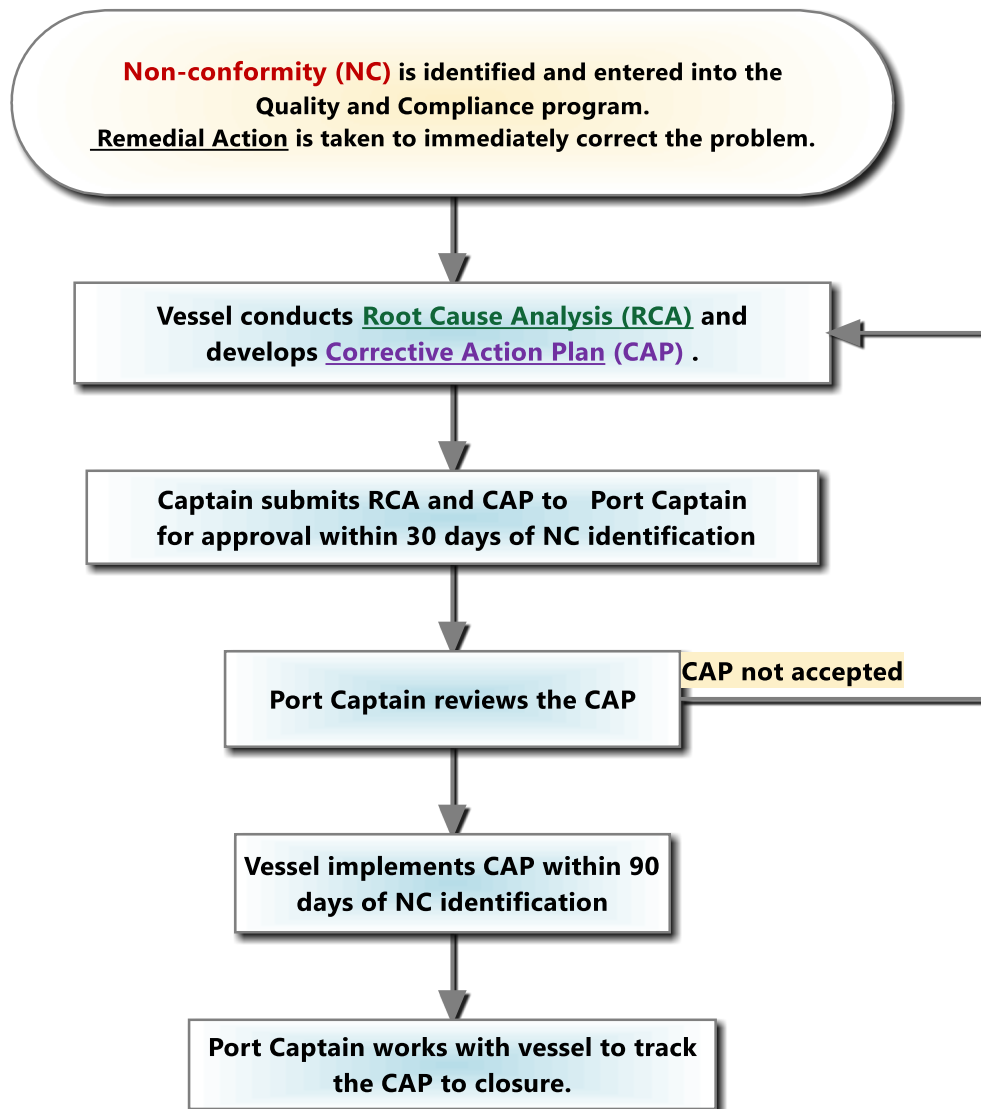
Non-conformity (NC) is identified and entered into the Quality and Compliance program.
Remedial Action is taken to immediately correct the problem.

Vessel conducts Root Cause Analysis (RCA) and develops Corrective Action Plan (CAP) .

Captain submits RCA and CAP to Port Captain for approval within 30 days of NC identification

Port Captain reviews the CAP

CAP not accepted

Vessel implements CAP within 90 days of NC identification

Port Captain works with vessel to track the CAP to closure.